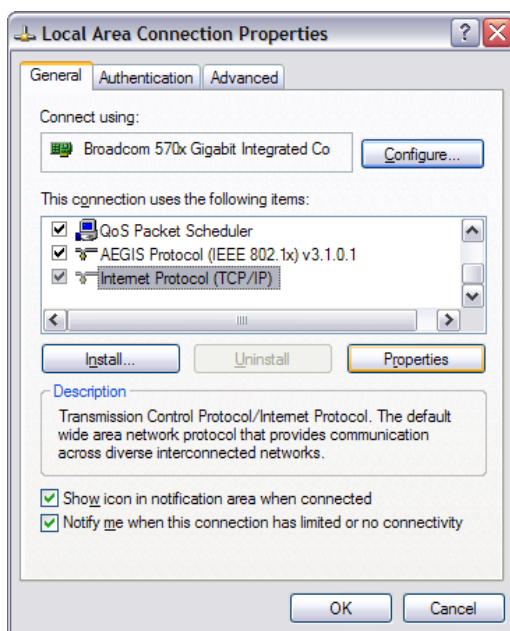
Local Area Connection Properties

General | Authentication | Advanced

Connect using:

Broadcom 570x Gigabit Integrated Co

Configure...

This connection uses the following items:

QoS Packet Scheduler
AEGIS Protocol (IEEE 802.1x) v3.1.0.1
Internet Protocol (TCP/IP)

Install... | Uninstall | Properties

Description

Transmission Control Protocol/Internet Protocol. The default wide area network protocol that provides communication across diverse interconnected networks.

Show icon in notification area when connected
Notify me when this connection has limited or no connectivity

OK | Cancel